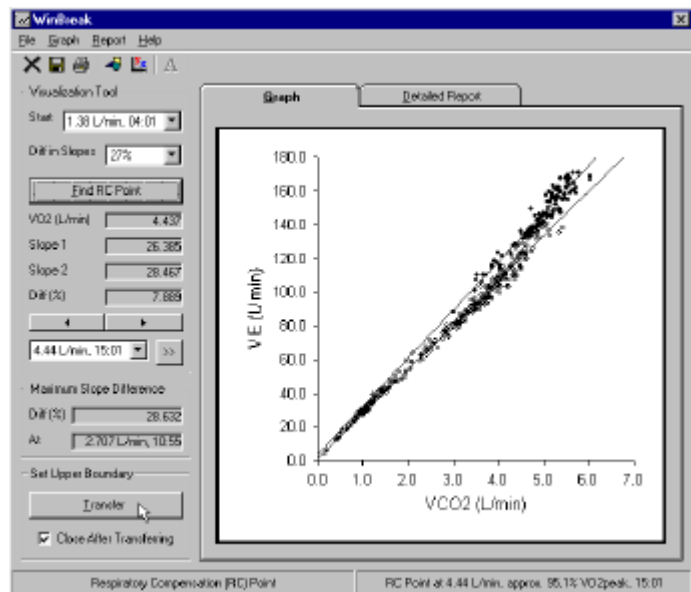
WinBreak

File Graph Report Help

Visualization Tool

Start 1.38 L/min, 04:01

Diff in Slopes 27%

Find RC Point

VO2 (L/min) 4.437

Slope 1 26.385

Slope 2 28.467

Diff (%) 7.889

4.44 L/min, 15:01 >>

Maximum Slope Difference

Diff (%) 28.632

At 2.707 L/min, 10:55

Set Upper Boundary

Transfer

Close After Transferring

Graph

Detailed Report

180.0
160.0
140.0
120.0
100.0
80.0
60.0
40.0
20.0
0.0

V E (L/min)

0.0 1.0 2.0 3.0 4.0 5.0 6.0 7.0

VCO2 (L/min)

Respiratory Compensation (RC) Point

RC Point at 4.44 L/min, approx. 95.1% VO2peak, 15:01